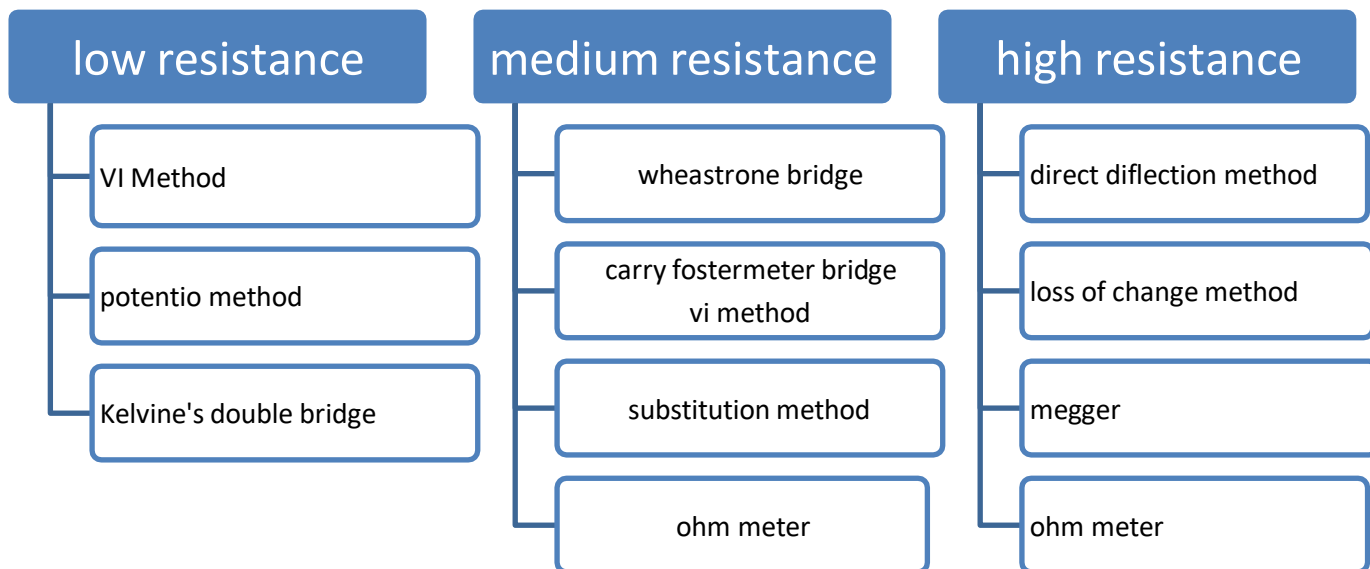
low resistance

VI Method

potentio method

Kelvine's double bridge

medium resistance

wheastrone bridge

carry fostermeter bridge
vi method

substitution method

ohm meter

high resistance

direct diflection method

loss of change method

megger

ohm meter